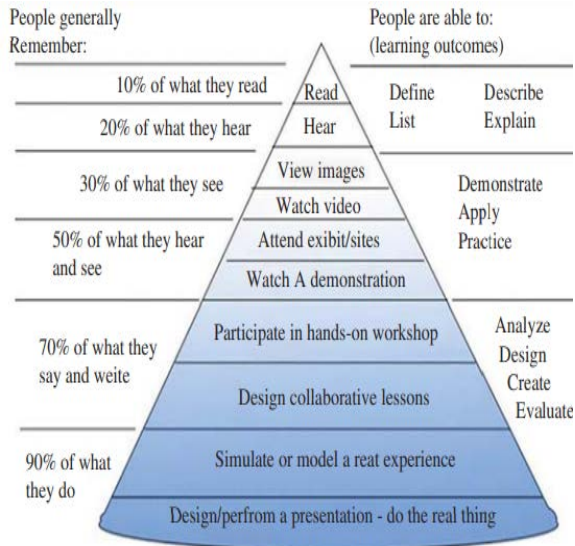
People generally Remember:

10% of what they read

20% of what they hear

30% of what they see

50% of what they hear and see

70% of what they say and weite

90% of what they do

Read

Hear

View images

Watch video

Attend exibit/sites

Watch A demonstration

Participate in hands-on workshop

Design collaborative lessons

Simulate or model a reat experience

Design/perfrom a presentation - do the real thing

People are able to: (learning outcomes)

Define
List

Describe
Explain

Demonstrate
Apply
Practice

Analyze
Design
Create
Evaluate